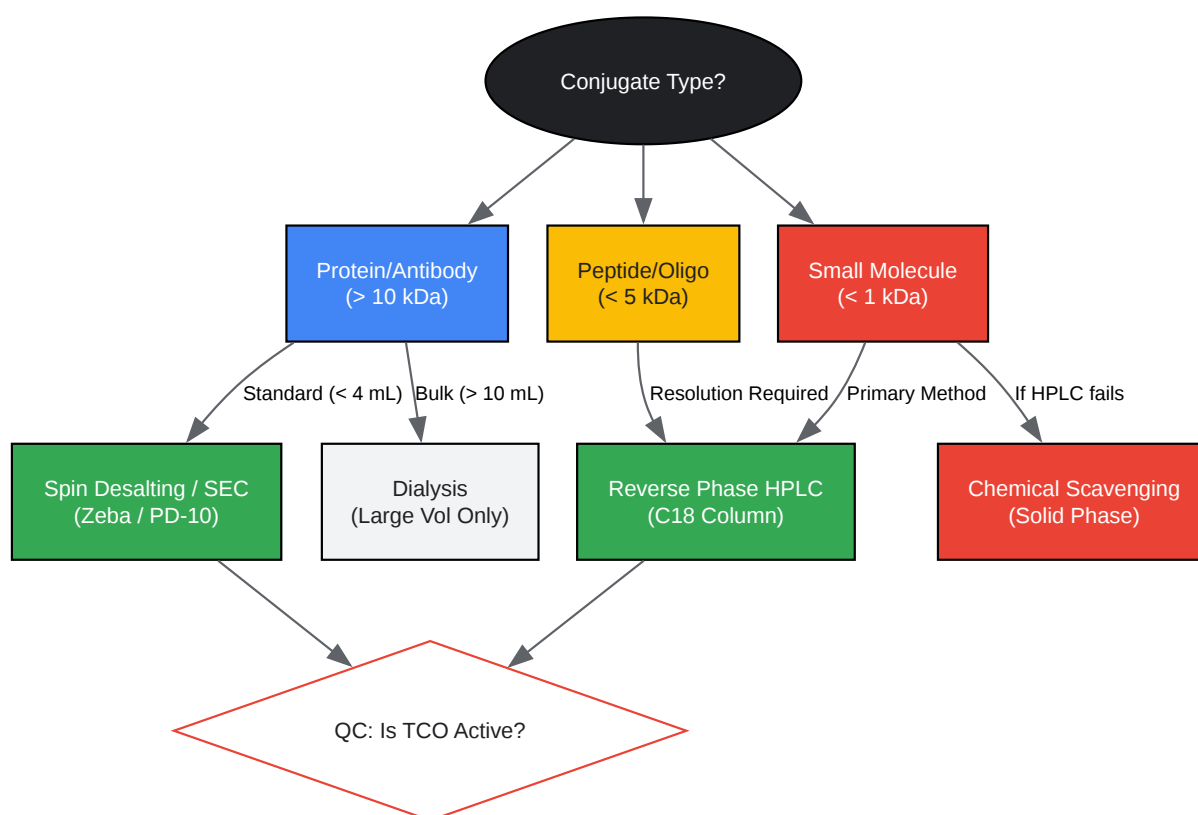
Conjugate Type?

Protein/Antibody
(> 10 kDa)

Peptide/Oligo
(< 5 kDa)

Small Molecule
(< 1 kDa)

Standard (< 4 mL)

Bulk (> 10 mL)

Resolution Required

Primary Method

If HPLC fails

Spin Desalting / SEC
(Zeba / PD-10)

Dialysis
(Large Vol Only)

Reverse Phase HPLC
(C18 Column)

Chemical Scavenging
(Solid Phase)

QC: Is TCO Active?